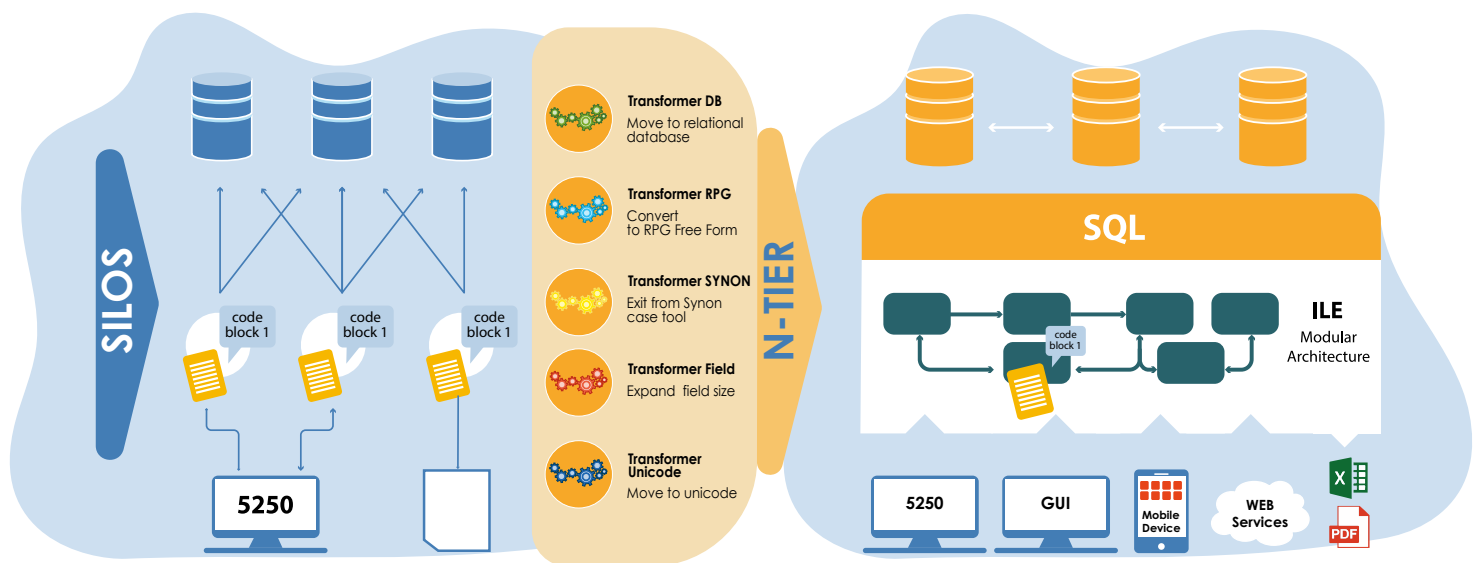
SILOS

code block 1

code block 1

code block 1

5250

Transformer DB
Move to relational database

Transformer RPG
Convert to RPG Free Form

Transformer SYNON
Exit from Synon case tool

Transformer Field
Expand field size

Transformer Unicode
Move to unicode

N-TIER

SQL

code block 1

ILE
Modular Architecture

5250

GUI

Mobile Device

WEB Services

X

PDF